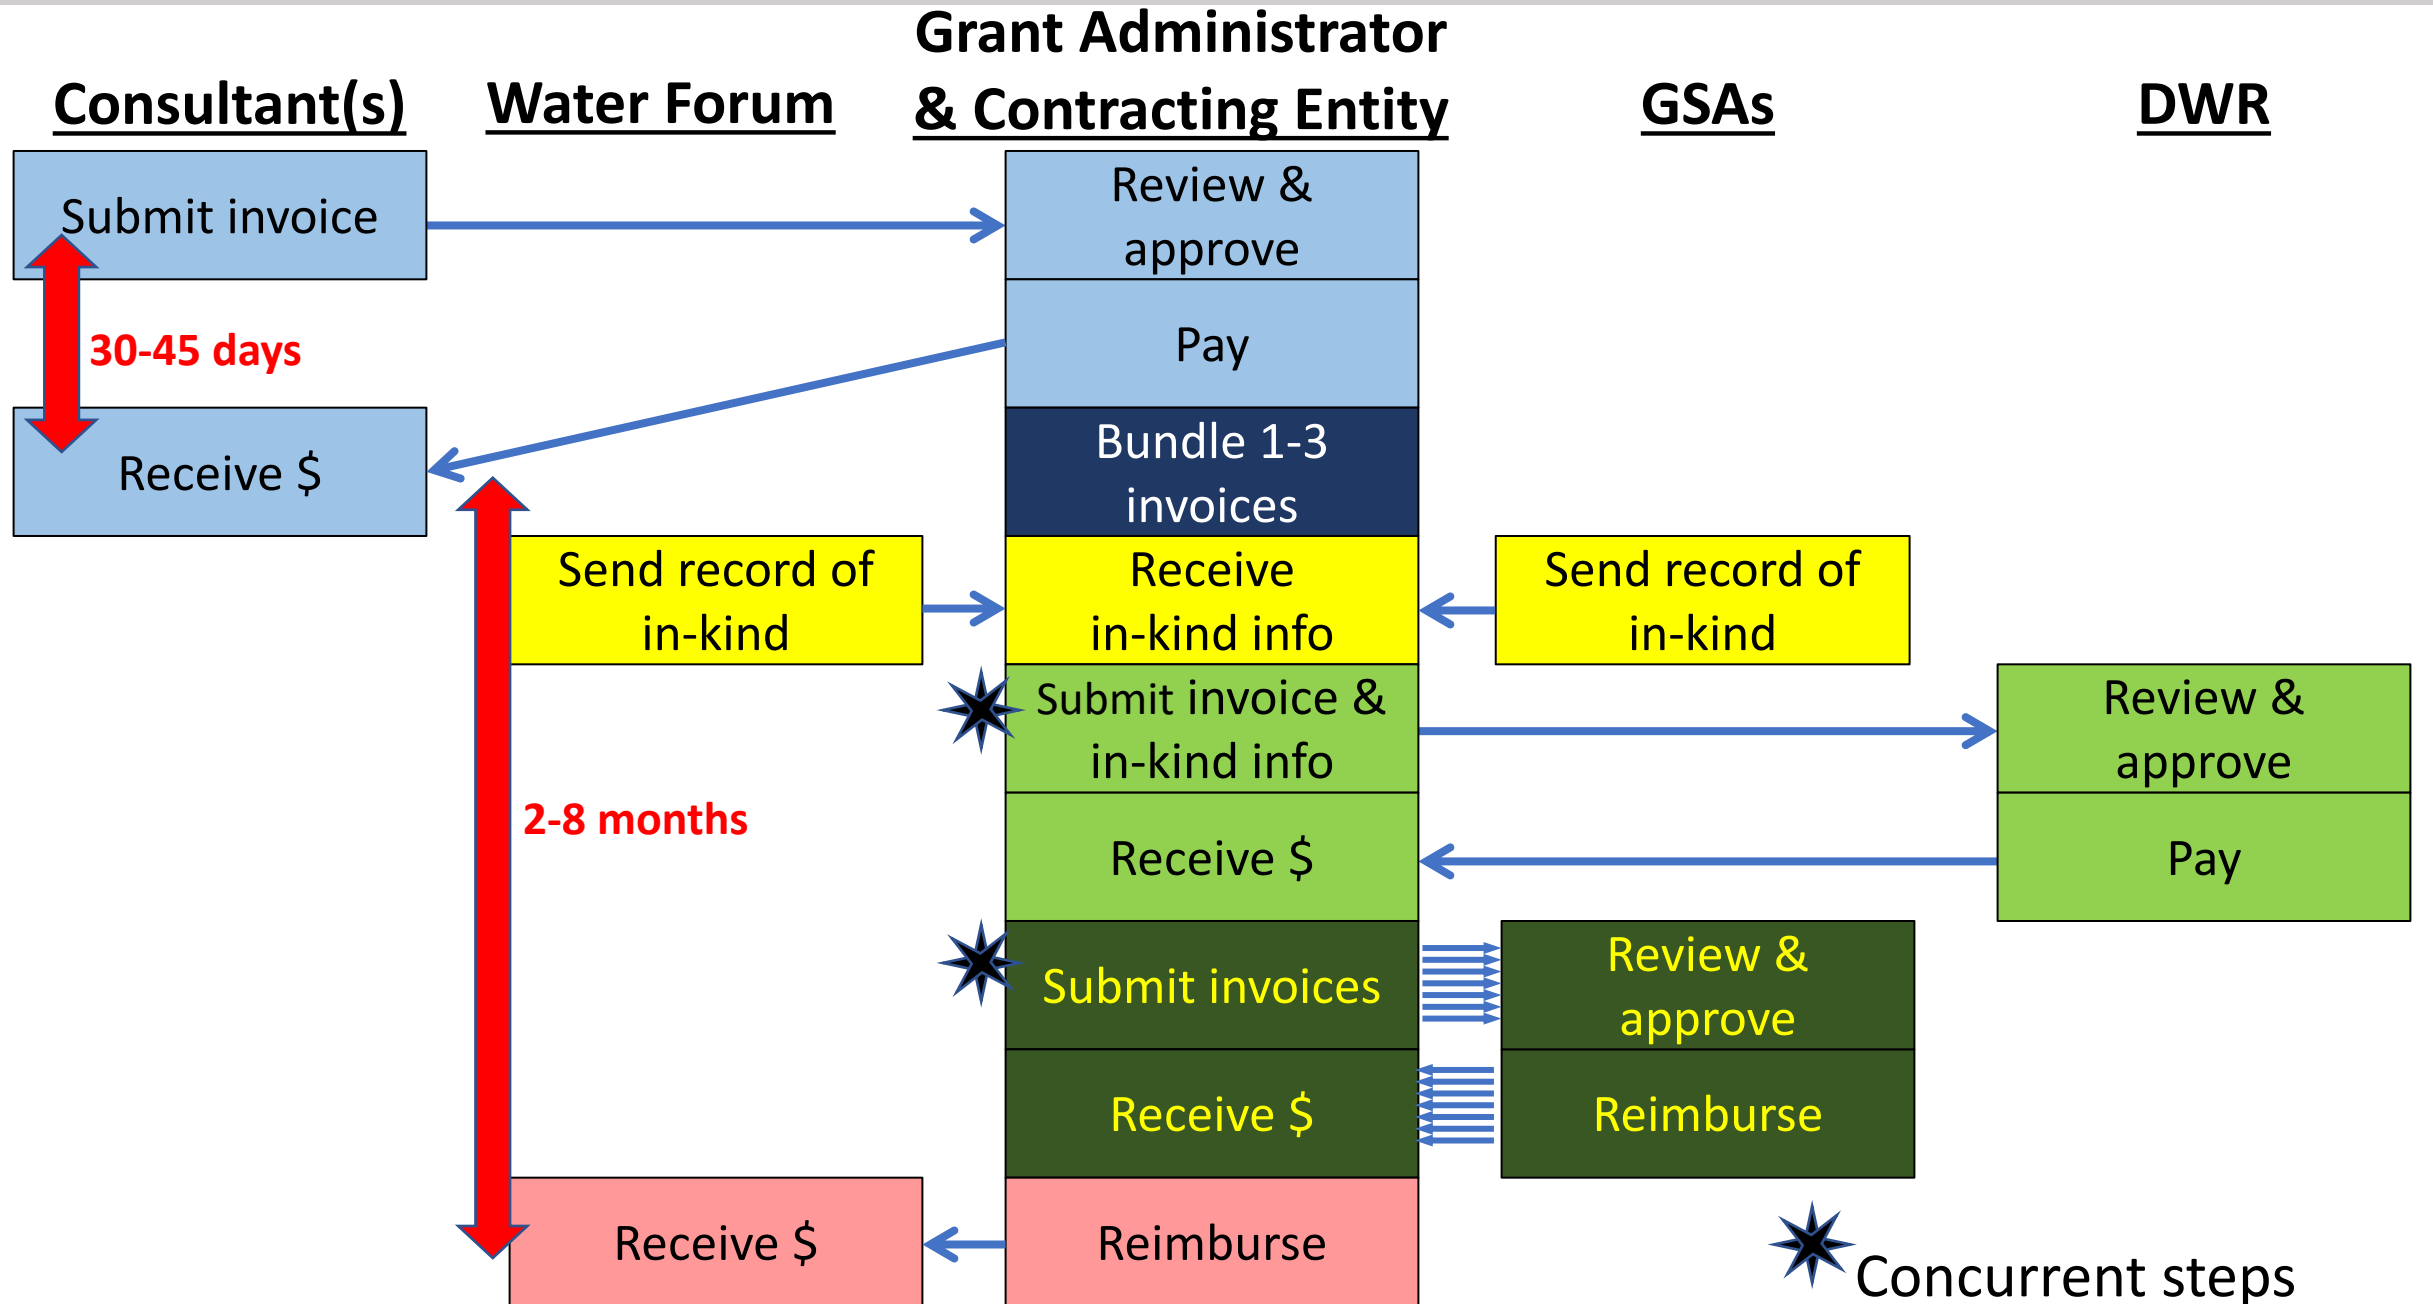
Consultant(s)

Water Forum

Grant Administrator & Contracting Entity

GSAs

DWR

Submit invoice

Review & approve

30-45 days

Pay

Receive $

Bundle 1-3 invoices

Send record of in-kind

Receive in-kind info

Send record of in-kind

Submit invoice & in-kind info

Review & approve

2-8 months

Receive $

Pay

Submit invoices

Review & approve

Receive $

Reimburse

Receive $

Reimburse

Concurrent steps